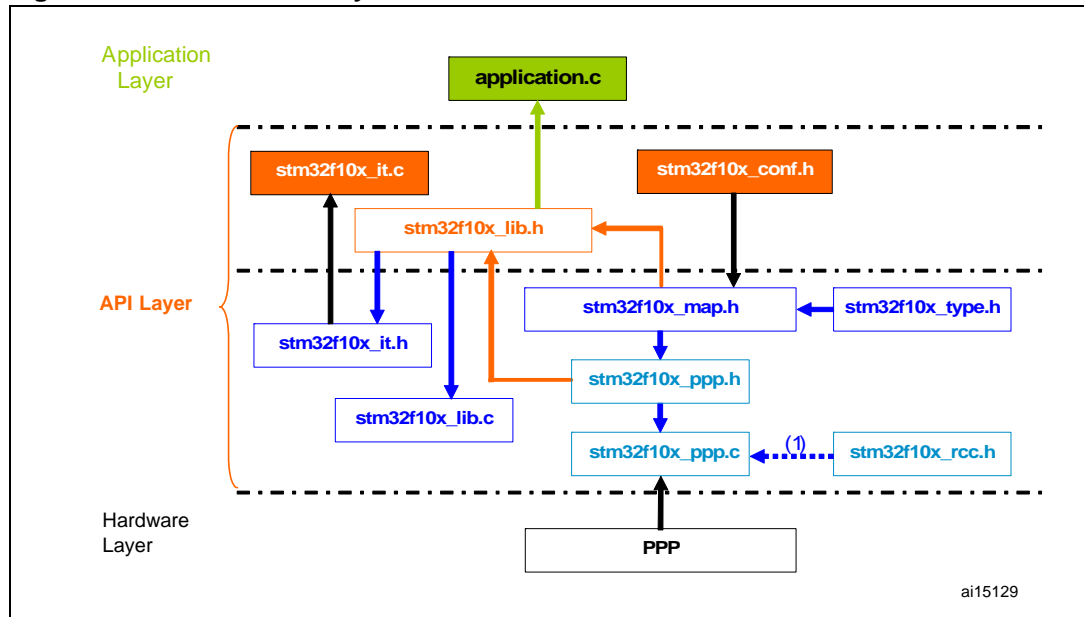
Application Layer

application.c

stm32f10x_it.c

stm32f10x_conf.h

stm32f10x_lib.h

API Layer

stm32f10x_map.h

stm32f10x_type.h

stm32f10x_it.h

stm32f10x_ppp.h

stm32f10x_lib.c

stm32f10x_ppp.c

(1)

stm32f10x_rcc.h

Hardware Layer

PPP

ai15129